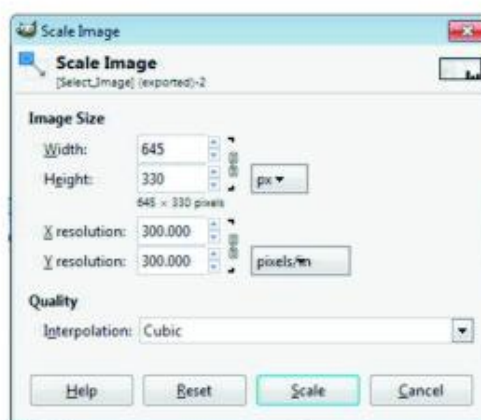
Scale Image

Scale Image
[Select_Image] (exported)-2

Image Size

Width: 645

Height: 330 px

645 × 330 pixels

X resolution: 300.000

Y resolution: 300.000 pixels/in

Quality

Interpolation: Cubic

Help Reset Scale Cancel